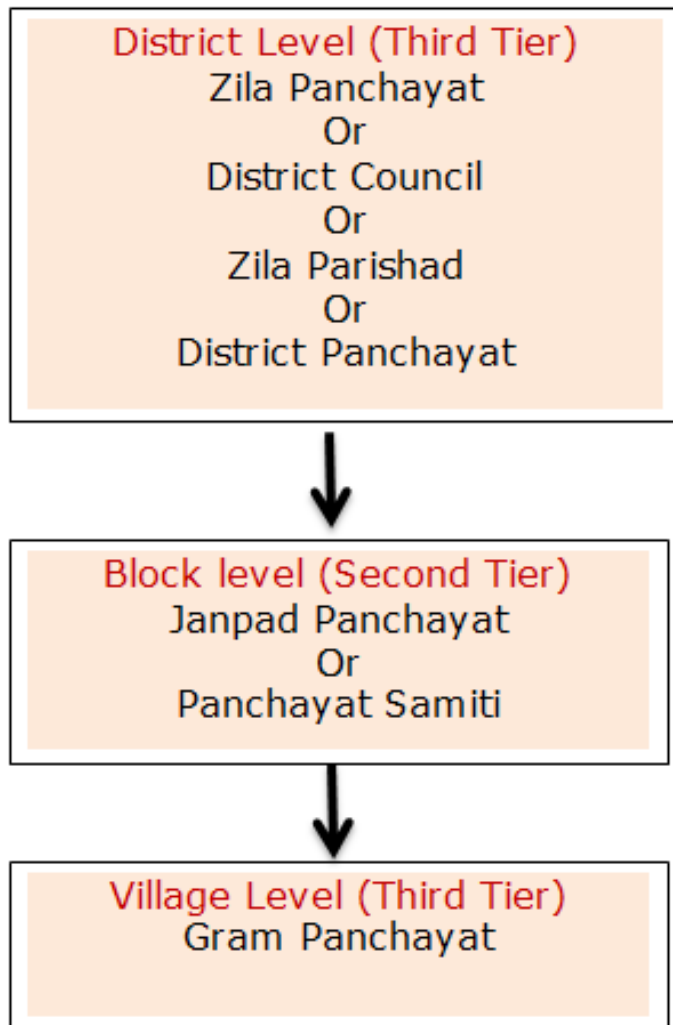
District Level (Third Tier)
Zila Panchayat
Or
District Council
Or
Zila Parishad
Or
District Panchayat

Block level (Second Tier)
Janpad Panchayat
Or
Panchayat Samiti

Village Level (Third Tier)
Gram Panchayat